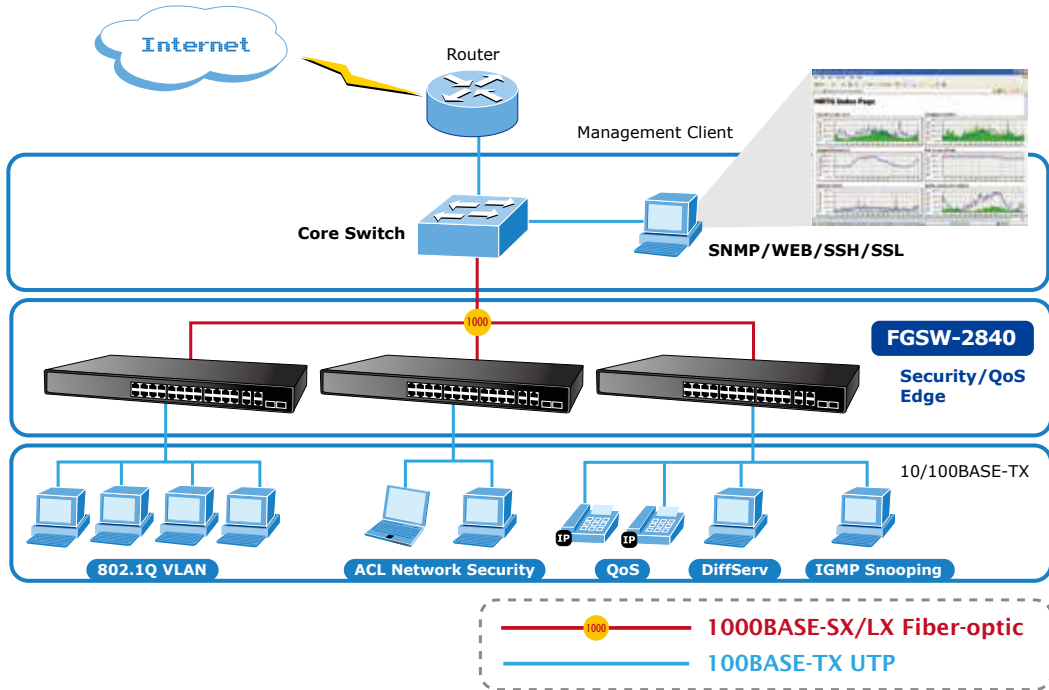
Internet

Router

Management Client

Core Switch

SNMP/WEB/SSH/SSL

1000

FGSW-2840

Security/QoS Edge

10/100BASE-TX

IP

IP

802.1Q VLAN

ACL Network Security

QoS

DiffServ

IGMP Snooping

1000

1000BASE-SX/LX Fiber-optic

100BASE-TX UTP